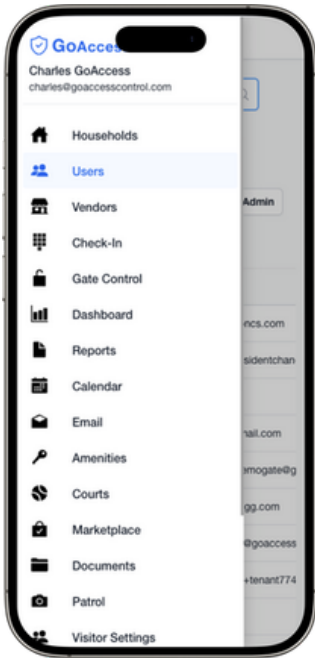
GoAcces

Charles GoAccess
charles@goaccesscontrol.com

Households
Users
Vendors
Check-In
Gate Control
Dashboard
Reports
Calendar
Email
Amenities
Courts
Marketplace
Documents
Patrol
Visitor Settings

Admin
ncs.com
sidentchan
nail.com
emogate@g
gg.com
@goaccess
+tenant774